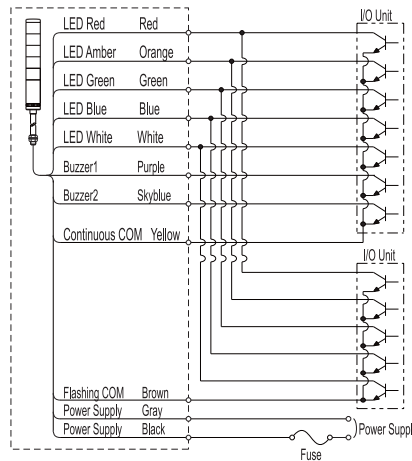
I/O Unit

LED Red Red
LED Amber Orange
LED Green Green
LED Blue Blue
LED White White
Buzzer1 Purple
Buzzer2 Skyblue
Continuous COM Yellow

I/O Unit

Flashing COM Brown
Power Supply Gray
Power Supply Black

Power Suppl

Fuse